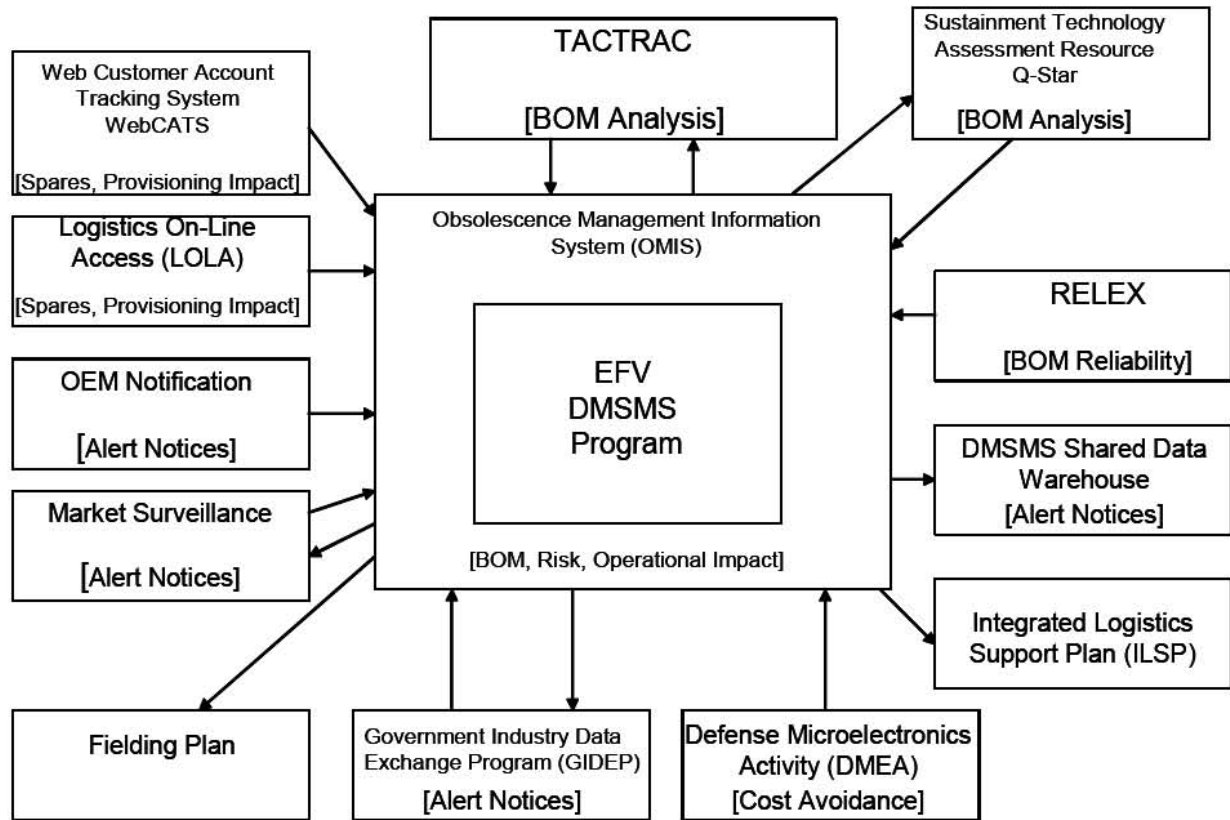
Web Customer Account Tracking System WebCATS

[Spares, Provisioning Impact]

TACTRAC

[BOM Analysis]

Sustainment Technology Assessment Resource Q-Star

[BOM Analysis]

Logistics On-Line Access (LOLA)

[Spares, Provisioning Impact]

Obsolescence Management Information System (OMIS)

EFV DMSMS Program

[BOM, Risk, Operational Impact]

RELEX

[BOM Reliability]

OEM Notification

[Alert Notices]

DMSMS Shared Data Warehouse

[Alert Notices]

Market Surveillance

[Alert Notices]

Integrated Logistics Support Plan (ILSP)

Fielding Plan

Government Industry Data Exchange Program (GIDEP)

[Alert Notices]

Defense Microelectronics Activity (DMEA)

[Cost Avoidance]